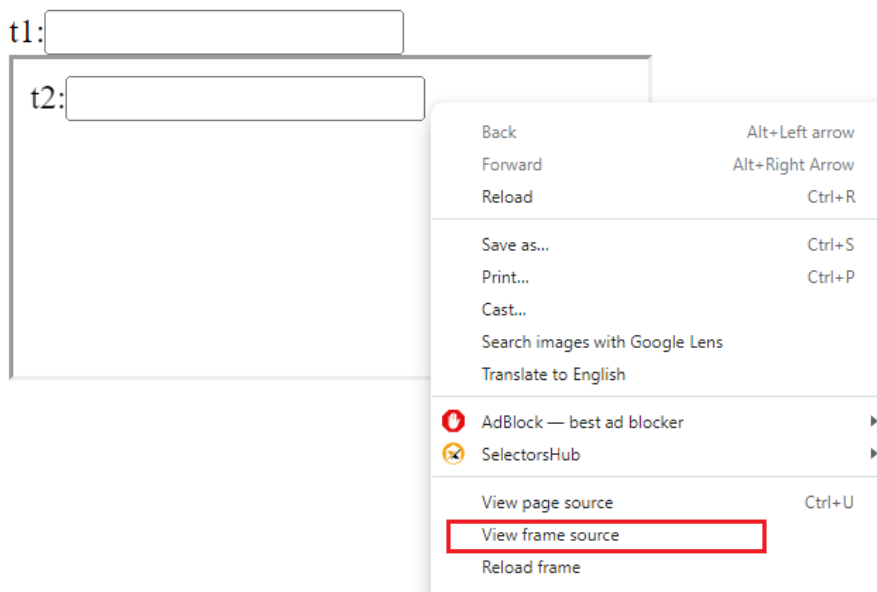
t1:

t2:

Back Alt+Left arrow
Forward Alt+Right Arrow
Reload Ctrl+R

Save as... Ctrl+S
Print... Ctrl+P
Cast...
Search images with Google Lens
Translate to English

AdBlock — best ad blocker
SelectorsHub

View page source Ctrl+U
View frame source
Reload frame